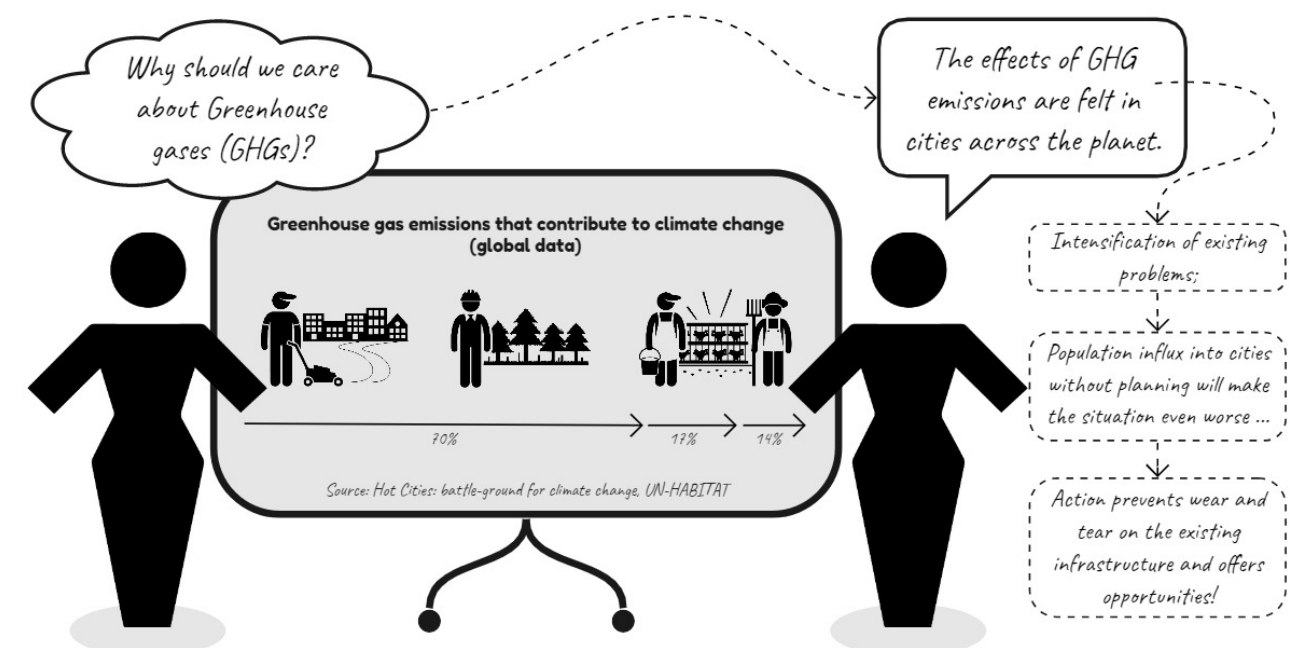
Why should we care about Greenhouse gases (GHGs)?

The effects of GHG emissions are felt in cities across the planet.

Greenhouse gas emissions that contribute to climate change (global data)

70%

17%

14%

Source: Hot Cities: battle-ground for climate change, UN-HABITAT

Intensification of existing problems;

Population influx into cities without planning will make the situation even worse ...

Action prevents wear and tear on the existing infrastructure and offers opportunities!